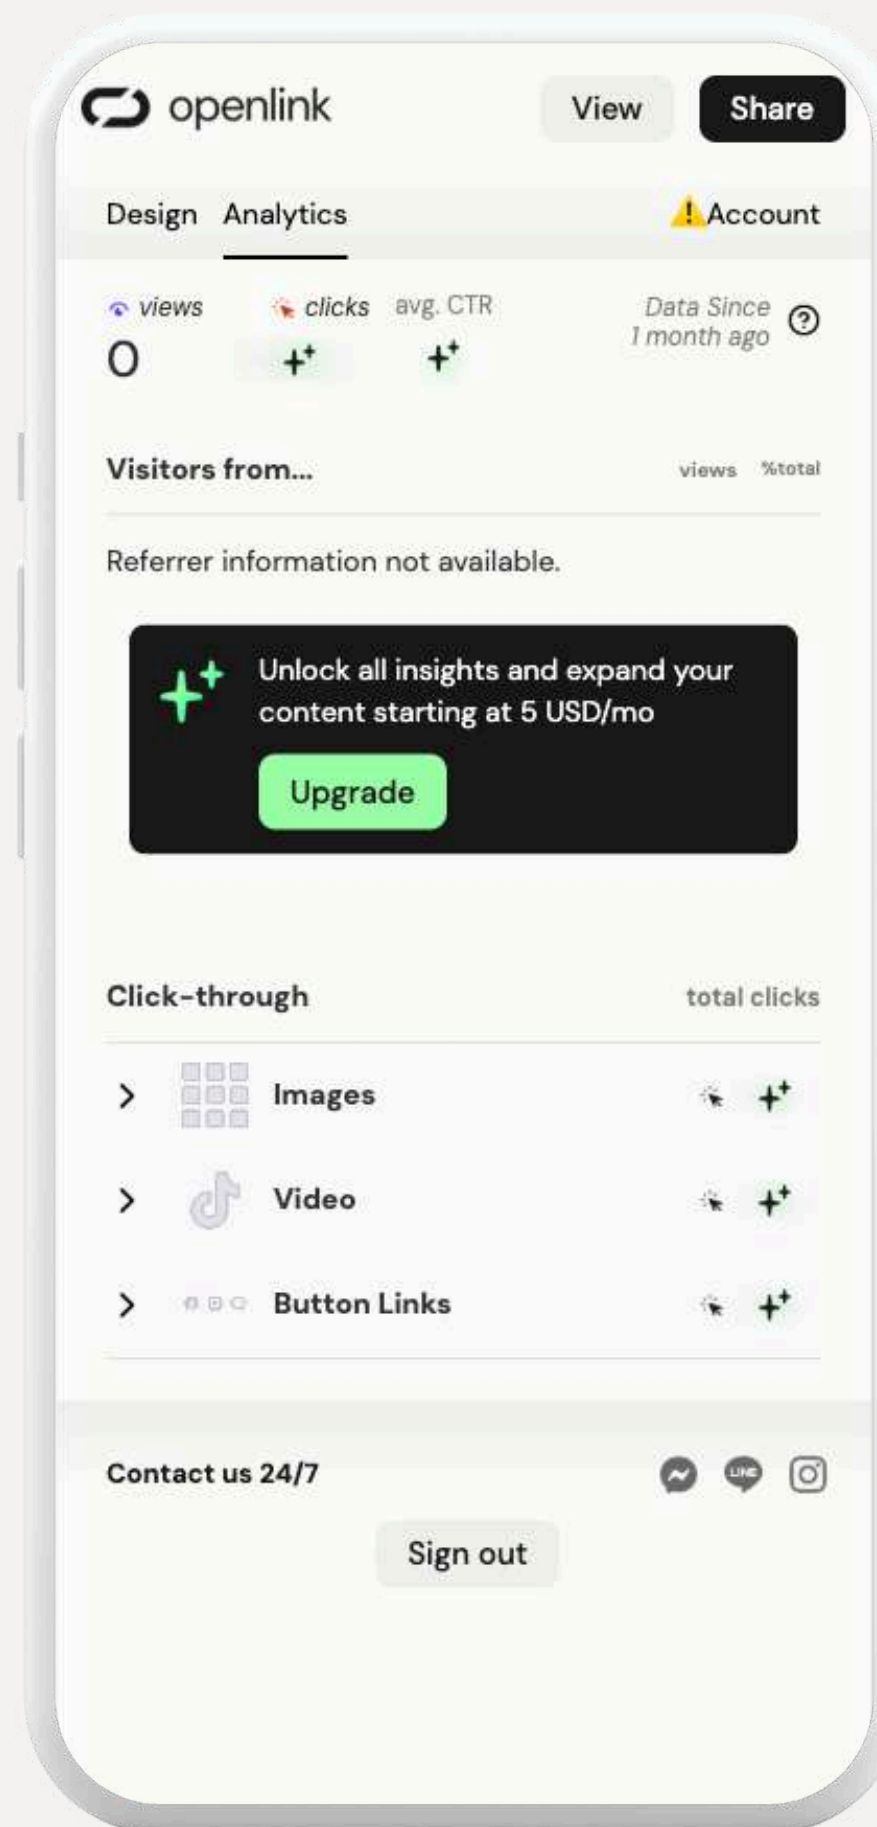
openlink

View

Share

Design Analytics

Account

views
0

clicks

avg. CTR

Data Since
1 month ago

Visitors from...

views %total

Referrer information not available.

Unlock all insights and expand your content starting at 5 USD/mo

Upgrade

Click-through

total clicks

Images

Video

Button Links

Contact us 24/7

LINE

Sign out